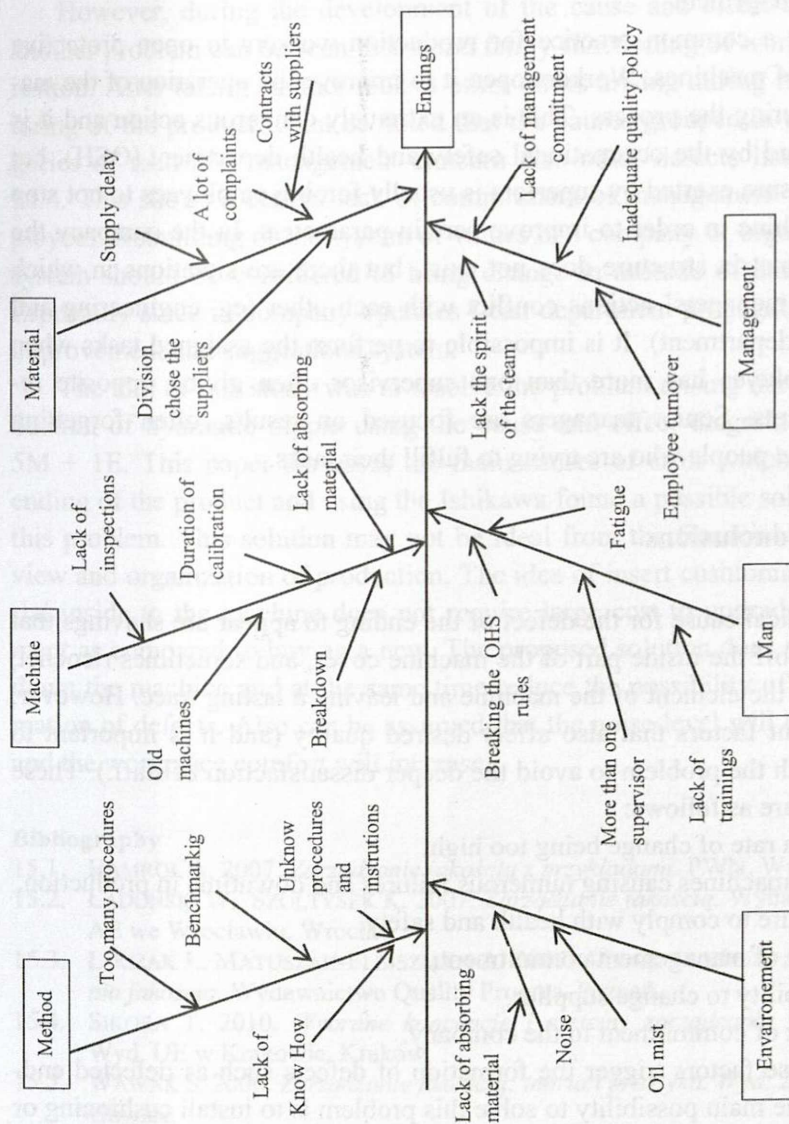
Material

Supply delay

Contracts with suppliers

A lot of complaints

Division chose the suppliers

Lack of absorbing material

Lack of inspections

Duration of calibration

Machine

Old machines

Breakdown

Method

Too many procedures

Benchmarkig

Unknow procedures and instructions

Lack of Know How

Lack of absorbing material

Endings

Lack of management commitment

Inadequate quality policy

Management

Lack the spirit of the team

Employee turnover

Fatigue

Breaking the OHS rules

More than one supervisor

Lack of trainings

Man

Noise

Oil mist

Envaironement